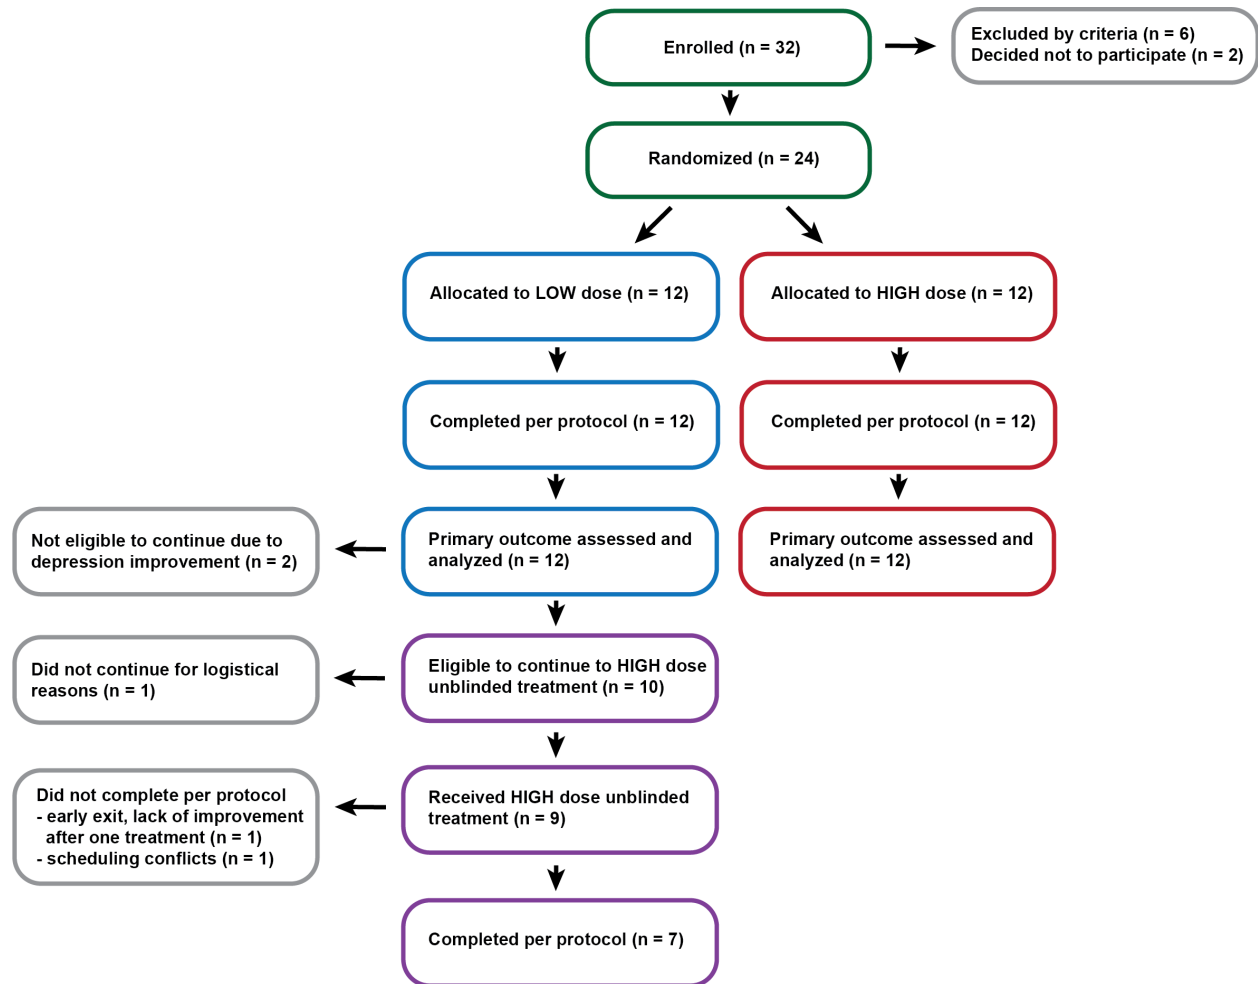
Enrolled (n = 32)

Excluded by criteria (n = 6)
Decided not to participate (n = 2)

Randomized (n = 24)

Allocated to LOW dose (n = 12)

Allocated to HIGH dose (n = 12)

Completed per protocol (n = 12)

Completed per protocol (n = 12)

Not eligible to continue due to depression improvement (n = 2)

Primary outcome assessed and analyzed (n = 12)

Primary outcome assessed and analyzed (n = 12)

Did not continue for logistical reasons (n = 1)

Eligible to continue to HIGH dose unblinded treatment (n = 10)

Did not complete per protocol
- early exit, lack of improvement after one treatment (n = 1)
- scheduling conflicts (n = 1)

Received HIGH dose unblinded treatment (n = 9)

Completed per protocol (n = 7)